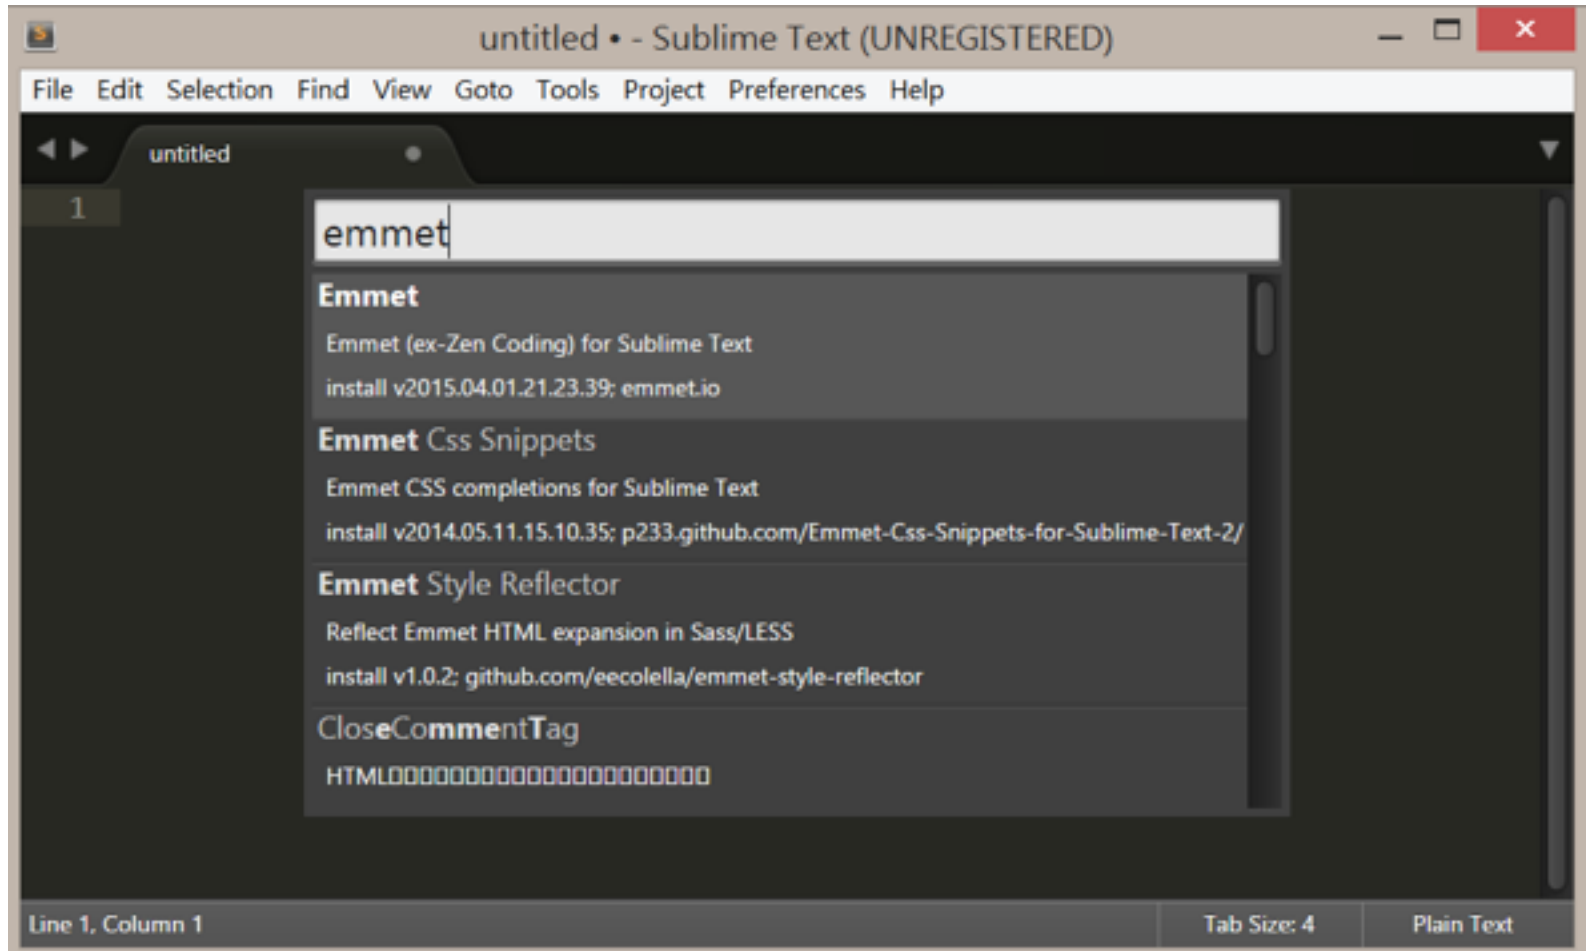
untitled • - Sublime Text (UNREGISTERED)

File Edit Selection Find View Goto Tools Project Preferences Help

untitled

1

emmet

Emmet

Emmet (ex-Zen Coding) for Sublime Text

install v2015.04.01.21.23.39; emmet.io

Emmet Css Snippets

Emmet CSS completions for Sublime Text

install v2014.05.11.15.10.35; p233.github.com/Emmet-Css-Snippets-for-Sublime-Text-2/

Emmet Style Reflector

Reflect Emmet HTML expansion in Sass/LESS

install v1.0.2; github.com/eecolella/emmet-style-reflector

CloseCommentTag

HTML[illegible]

Line 1, Column 1

Tab Size: 4

Plain Text